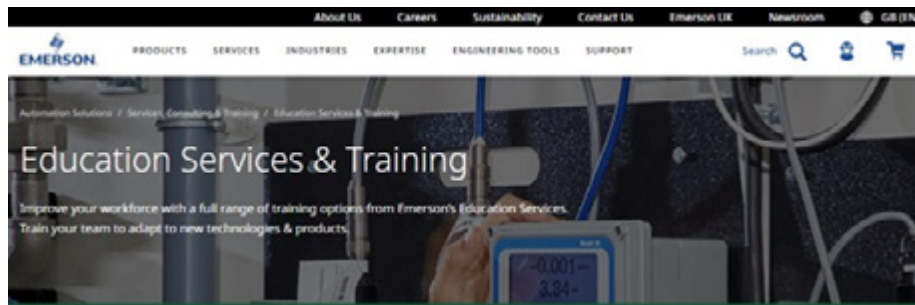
About Us Careers Sustainability Contact Us Emerson UK Newsroom GB (EN

EMERSON. PRODUCTS SERVICES INDUSTRIES EXPERTISE ENGINEERING TOOLS SUPPORT Search

Automation Solutions / Services, Consulting & Training / Education Services & Training

Education Services & Training

Improve your workforce with a full range of training options from Emerson's Education Services. Train your team to adapt to new technologies & products.

-0.001
3.34